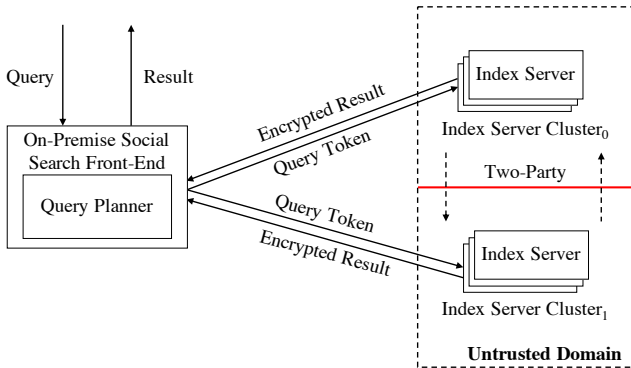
Query

Result

On-Premise Social Search Front-End

Query Planner

Encrypted Result

Query Token

Query Token

Encrypted Result

Index Server

Index Server Cluster$_0$

Two-Party

Index Server

Index Server Cluster$_1$

Untrusted Domain